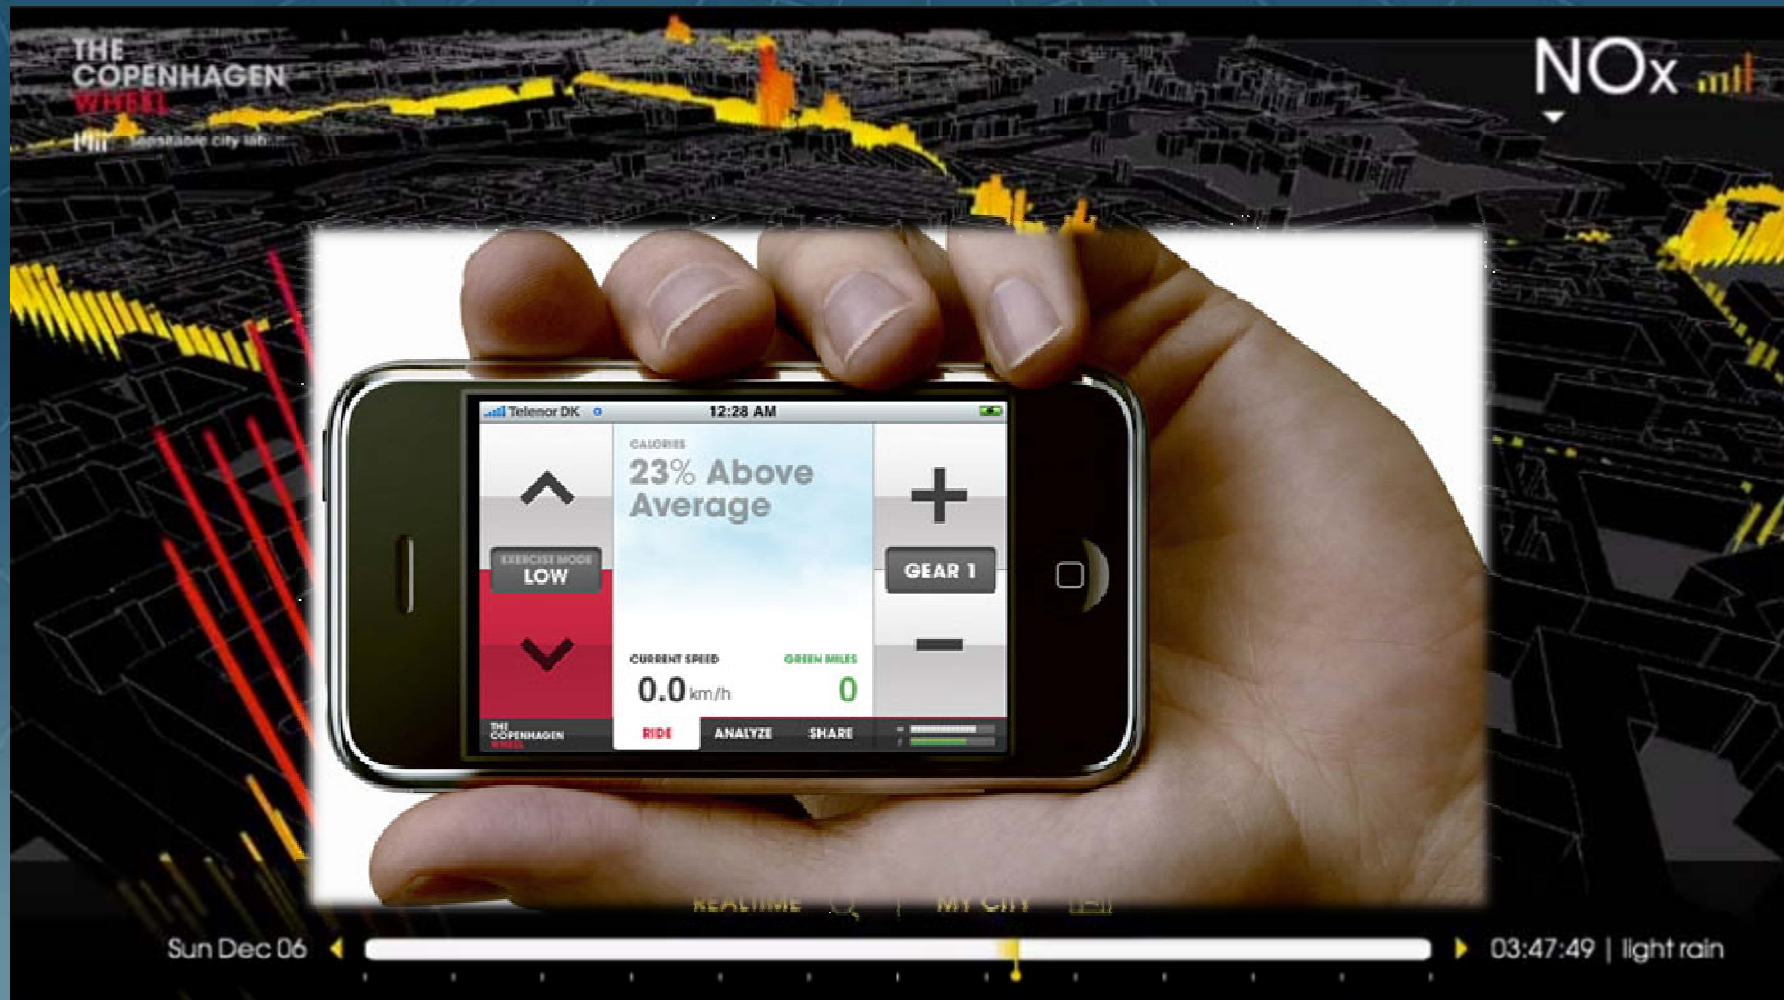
THE COPENHAGEN WHEEL

senseable city lab

NOx

Telenor DK

12:28 AM

CALORIES

23% Above Average

EXERCISE MODE

LOW

GEAR 1

CURRENT SPEED

0.0 km/h

GREEN MILES

0

THE COPENHAGEN WHEEL

RIDE

ANALYZE

SHARE

REALTIME

MY CITY

Sun Dec 06

03:47:49 | light rain